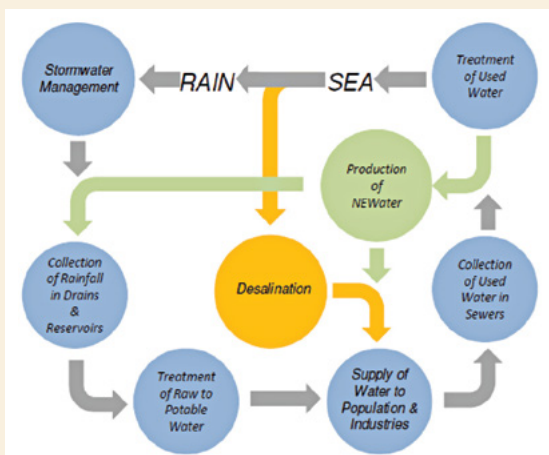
Stormwater Management

RAIN

SEA

Treatment of Used Water

Production of NEWater

Collection of Rainfall in Drains & Reservoirs

Desalination

Collection of Used Water in Sewers

Treatment of Raw to Potable Water

Supply of Water to Population & Industries